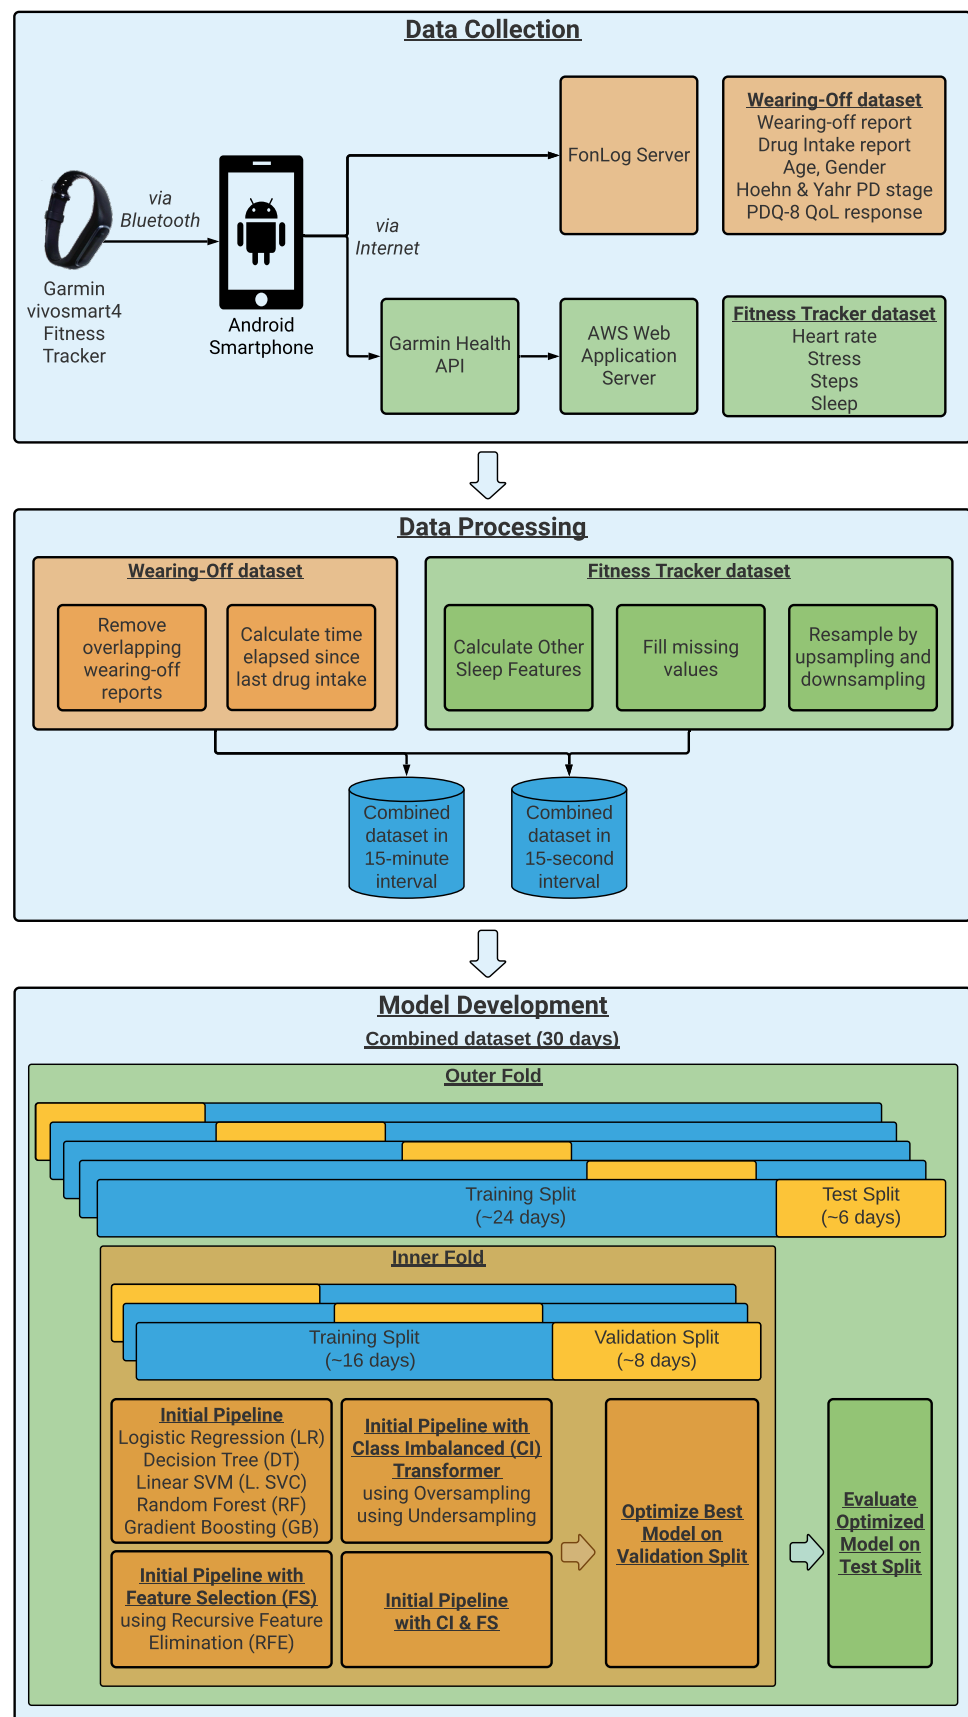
Data Collection

Garmin vivosmart4 Fitness Tracker

via Bluetooth

Android Smartphone

via Internet

FonLog Server

Wearing-Off dataset
Wearing-off report
Drug Intake report
Age, Gender
Hoehn & Yahr PD stage
PDQ-8 QoL response

Garmin Health API

AWS Web Application Server

Fitness Tracker dataset
Heart rate
Stress
Steps
Sleep

Data Processing

Wearing-Off dataset

Remove overlapping wearing-off reports

Calculate time elapsed since last drug intake

Fitness Tracker dataset

Calculate Other Sleep Features

Fill missing values

Resample by upsampling and downsampling

Combined dataset in 15-minute interval

Combined dataset in 15-second interval

Model Development

Combined dataset (30 days)

Outer Fold

Training Split (~24 days)

Test Split (~6 days)

Inner Fold

Training Split (~16 days)

Validation Split (~8 days)

Initial Pipeline
Logistic Regression (LR)
Decision Tree (DT)
Linear SVM (L. SVC)
Random Forest (RF)
Gradient Boosting (GB)

Initial Pipeline with Class Imbalanced (CI) Transformer
using Oversampling
using Undersampling

Initial Pipeline with Feature Selection (FS)
using Recursive Feature Elimination (RFE)

Initial Pipeline with CI & FS

Optimize Best Model on Validation Split

Evaluate Optimized Model on Test Split